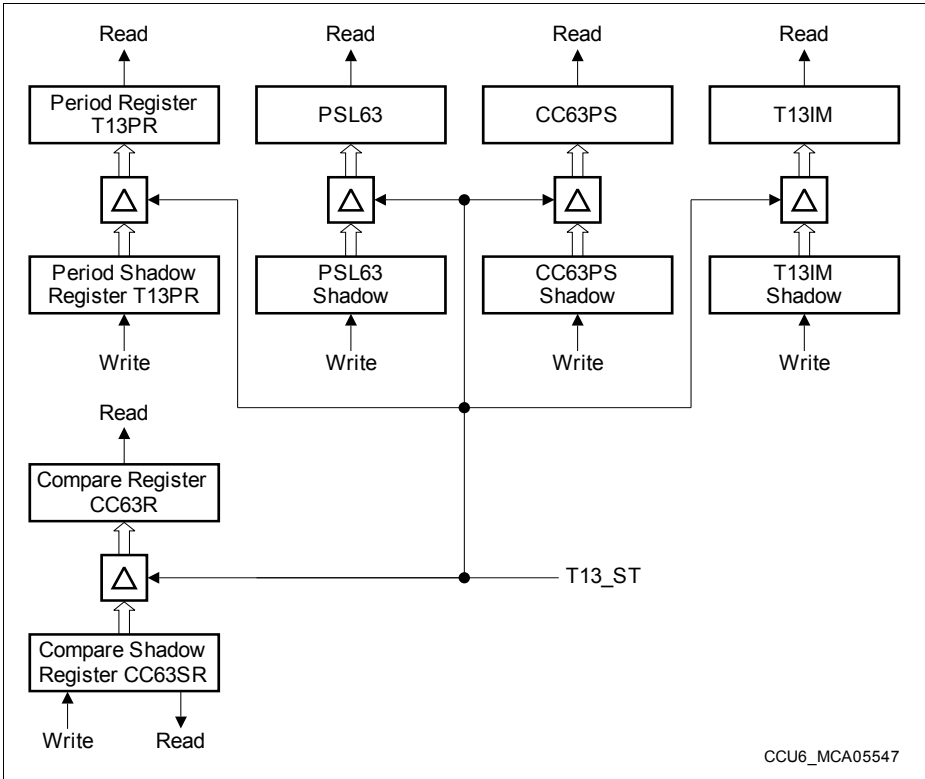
Read
Period Register T13PR
$\Delta$
Period Shadow Register T13PR
Write

Read
PSL63
$\Delta$
PSL63 Shadow
Write

Read
CC63PS
$\Delta$
CC63PS Shadow
Write

Read
T13IM
$\Delta$
T13IM Shadow
Write

Read
Compare Register CC63R
$\Delta$
Compare Shadow Register CC63SR
Write
Read

T13_ST

CCU6_MCA05547